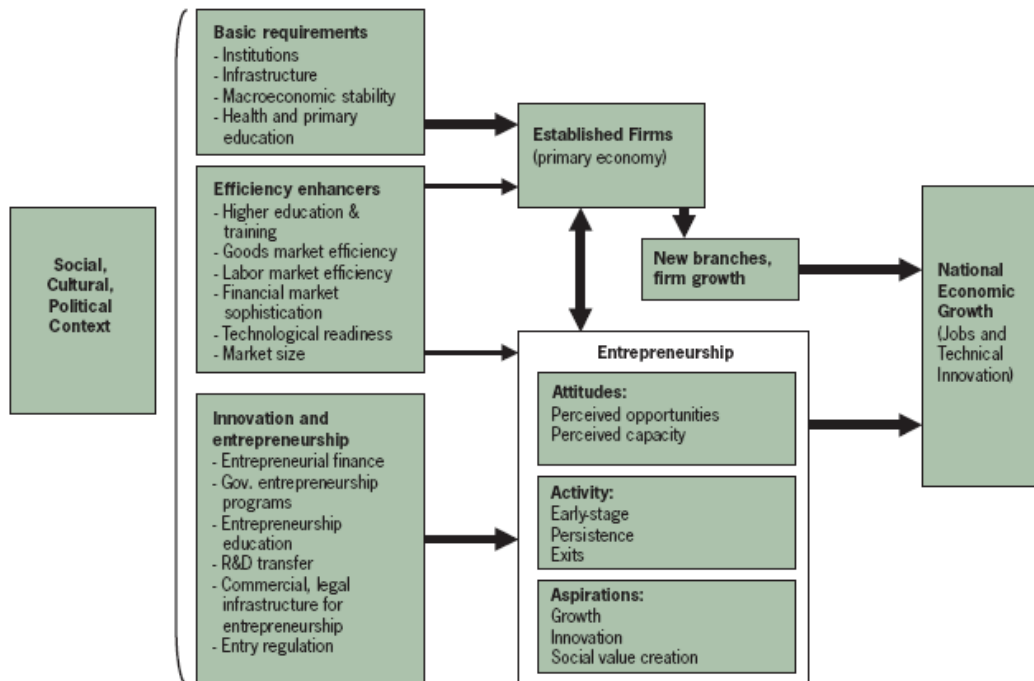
Social, Cultural, Political Context

Basic requirements
- Institutions
- Infrastructure
- Macroeconomic stability
- Health and primary education

Efficiency enhancers
- Higher education & training
- Goods market efficiency
- Labor market efficiency
- Financial market sophistication
- Technological readiness
- Market size

Innovation and entrepreneurship
- Entrepreneurial finance
- Gov. entrepreneurship programs
- Entrepreneurship education
- R&D transfer
- Commercial, legal infrastructure for entrepreneurship
- Entry regulation

Established Firms (primary economy)

New branches, firm growth

Entrepreneurship

Attitudes:
Perceived opportunities
Perceived capacity

Activity:
Early-stage
Persistence
Exits

Aspirations:
Growth
Innovation
Social value creation

National Economic Growth (Jobs and Technical Innovation)